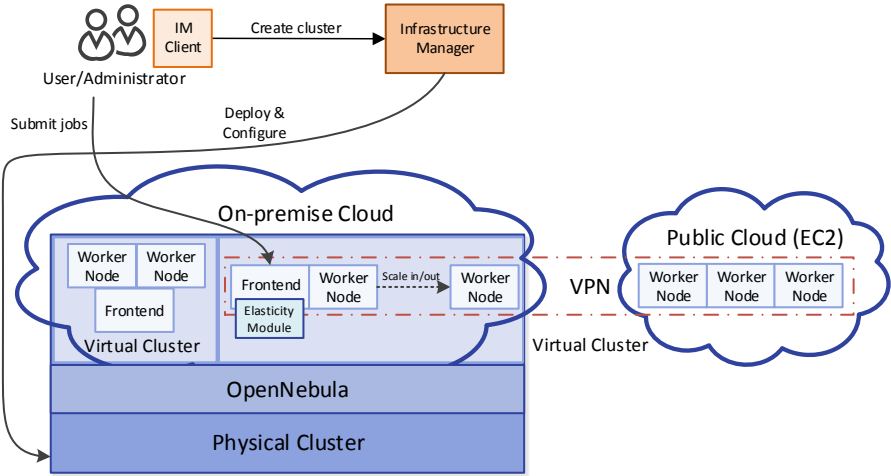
IM Client
Create cluster
Infrastructure Manager
User/Administrator
Submit jobs
Deploy & Configure
On-premise Cloud
Worker Node
Worker Node
Frontend
Virtual Cluster
Frontend
Worker Node
Scale in/out
Worker Node
Elasticity Module
VPN
Public Cloud (EC2)
Worker Node
Worker Node
Worker Node
Virtual Cluster
OpenNebula
Physical Cluster